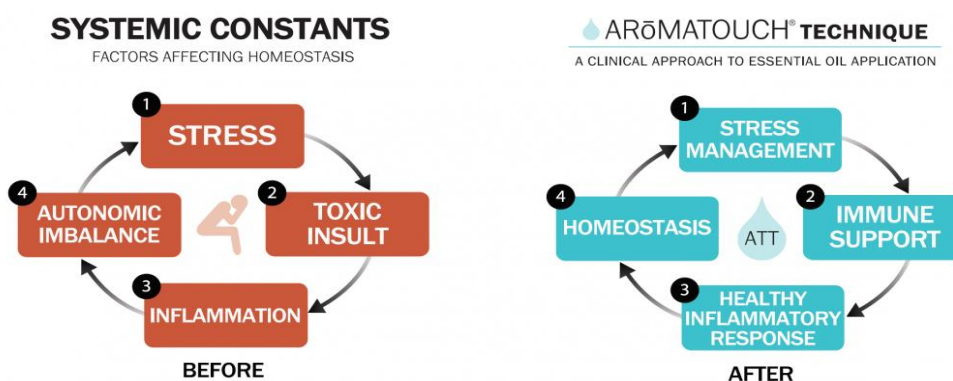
SYSTEMIC CONSTANTS
FACTORS AFFECTING HOMEOSTASIS

1 STRESS
2 TOXIC INSULT
3 INFLAMMATION
4 AUTONOMIC IMBALANCE

BEFORE

ARōMATOUCH® TECHNIQUE
A CLINICAL APPROACH TO ESSENTIAL OIL APPLICATION

1 STRESS MANAGEMENT
2 IMMUNE SUPPORT
3 HEALTHY INFLAMMATORY RESPONSE
4 HOMEOSTASIS

ATT

AFTER